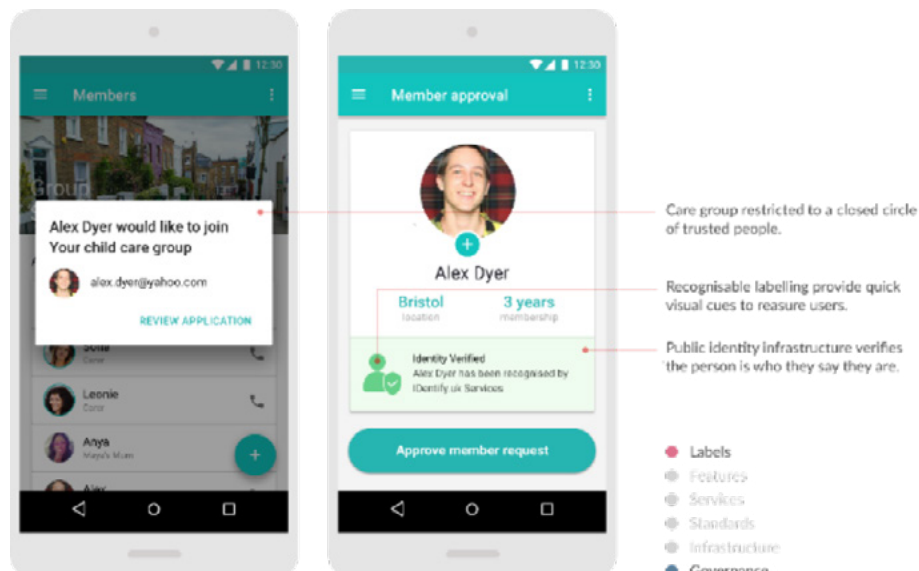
12:30

Members

Group

Alex Dyer would like to join Your child care group

alex.dyer@yahoo.com

REVIEW APPLICATION

Sofia
Carer

Leonie
Carer

Anya
Maya's Mum

Alex

12:30

Member approval

Alex Dyer

Bristol
location

3 years
membership

Identity Verified
Alex Dyer has been recognised by IDentify.uk Services

Approve member request

Care group restricted to a closed circle of trusted people.

Recognisable labelling provide quick visual cues to reasure users.

Public identity infrastructure verifies the person is who they say they are.

Labels
Features
Services
Standards
Infrastructure
Governance